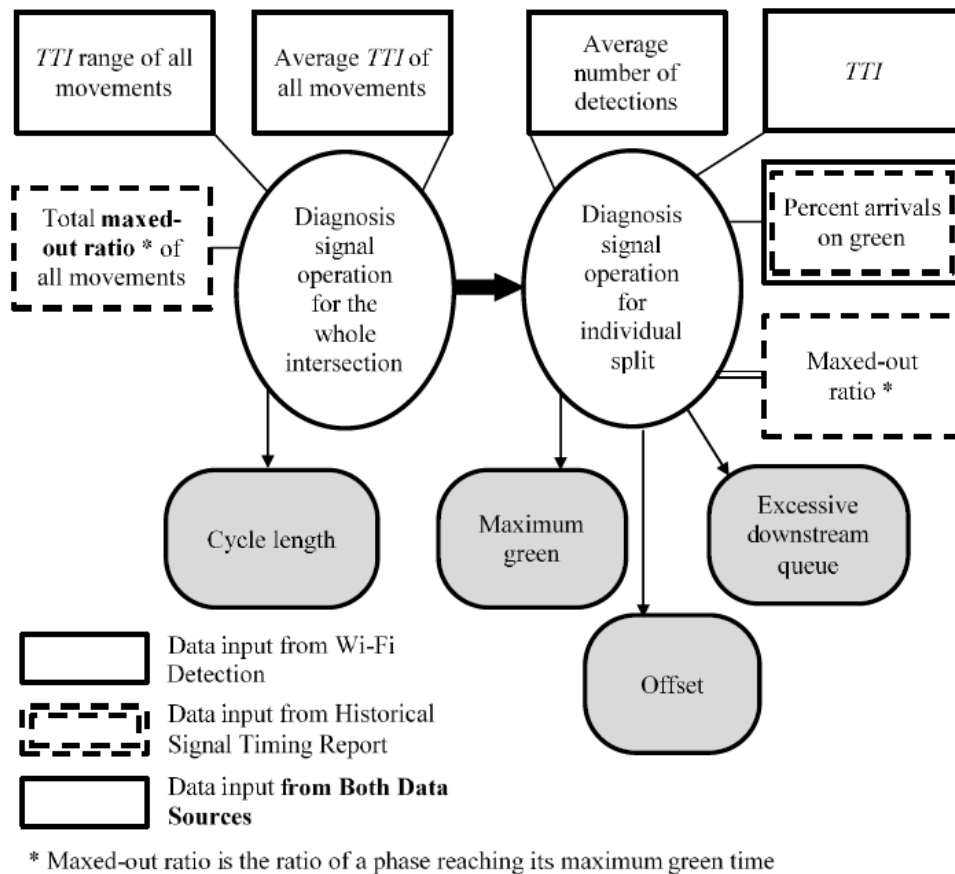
TTI range of all movements

Average TTI of all movements

Average number of detections

TTI

Total **maxed-out ratio** * of all movements

Diagnosis signal operation for the whole intersection

Diagnosis signal operation for individual split

Percent arrivals on green

Maxed-out ratio *

Cycle length

Maximum green

Excessive downstream queue

Offset

Data input from Wi-Fi Detection

Data input from Historical Signal Timing Report

Data input **from Both Data Sources**

* Maxed-out ratio is the ratio of a phase reaching its maximum green time